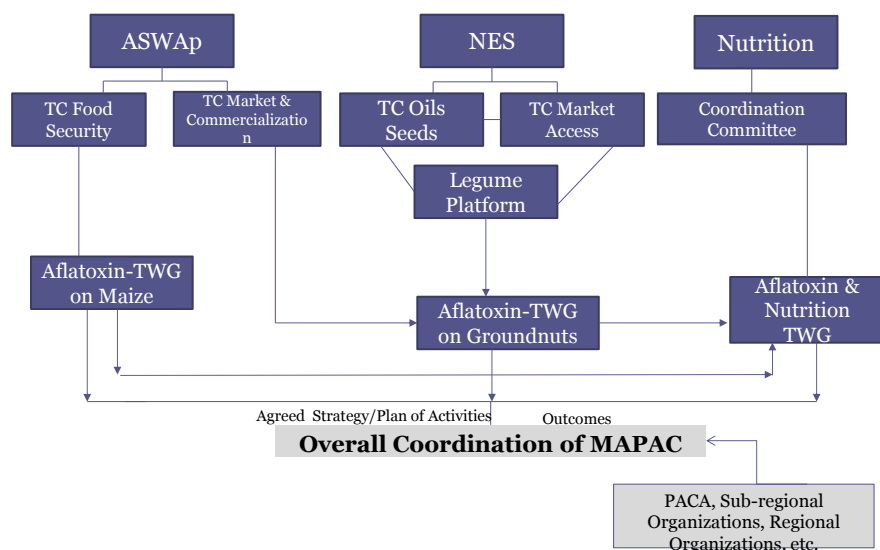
ASWAp

NES

Nutrition

TC Food Security

TC Market & Commercialization

TC Oils Seeds

TC Market Access

Coordination Committee

Legume Platform

Aflatoxin-TWG on Maize

Aflatoxin-TWG on Groundnuts

Aflatoxin & Nutrition TWG

Agreed Strategy/Plan of Activities

Outcomes

Overall Coordination of MAPAC

PACA, Sub-regional Organizations, Regional Organizations, etc.